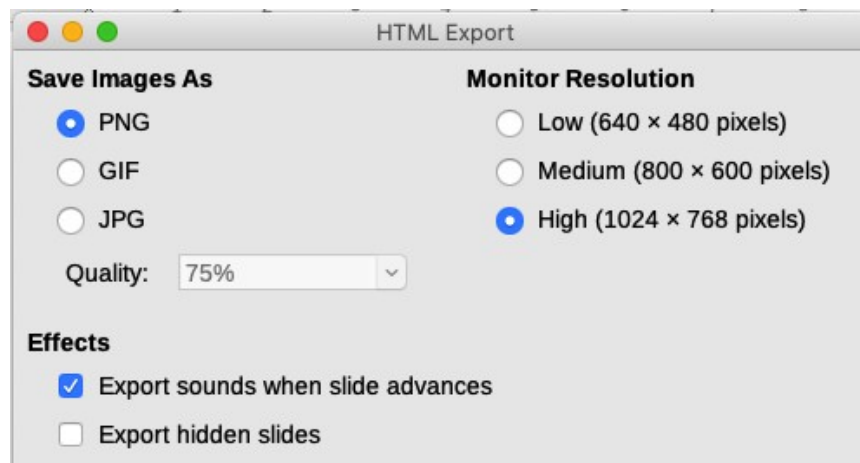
HTML Export

Save Images As

PNG

GIF

JPG

Quality: 75%

Monitor Resolution

Low (640 × 480 pixels)

Medium (800 × 600 pixels)

High (1024 × 768 pixels)

Effects

Export sounds when slide advances

Export hidden slides